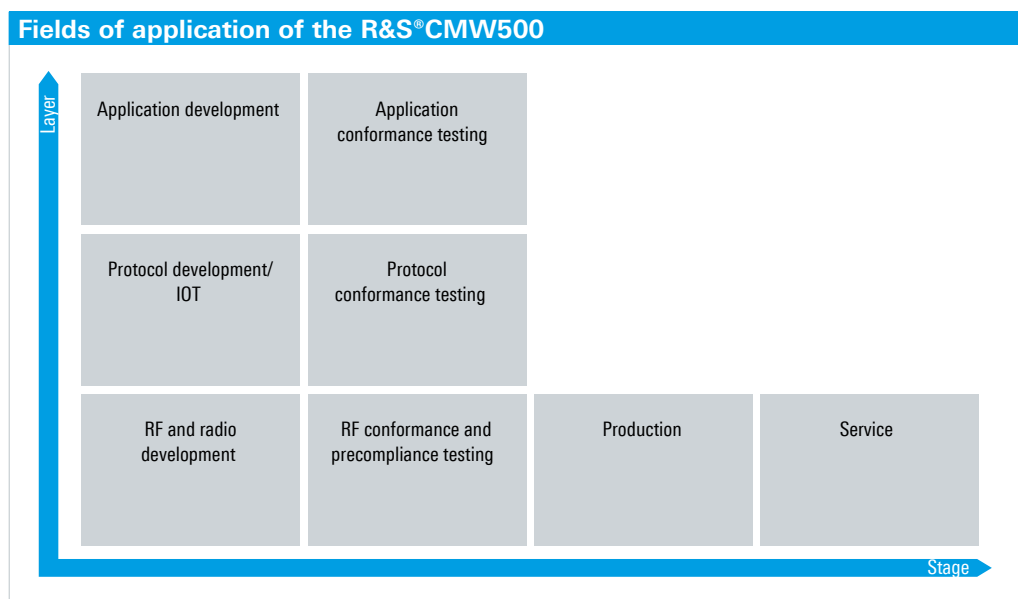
Fields of application of the R&S®CMW500

Layer

Application development

Application conformance testing

Protocol development/ IOT

Protocol conformance testing

RF and radio development

RF conformance and precompliance testing

Production

Service

Stage